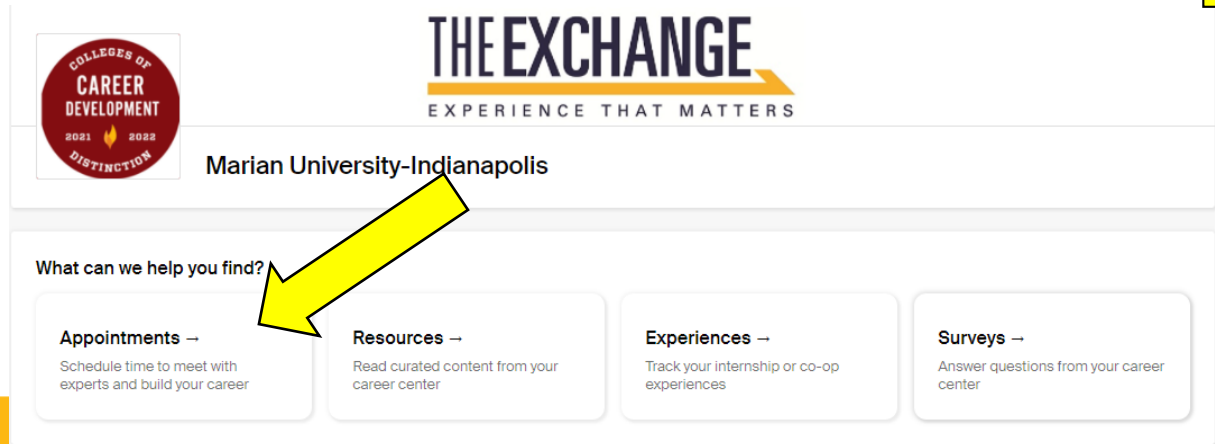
COLLEGES OF CAREER DEVELOPMENT 2021 2022 DISTINCTION

THE EXCHANGE
EXPERIENCE THAT MATTERS

Marian University-Indianapolis

What can we help you find?

Appointments →
Schedule time to meet with experts and build your career

Resources →
Read curated content from your career center

Experiences →
Track your internship or co-op experiences

Surveys →
Answer questions from your career center